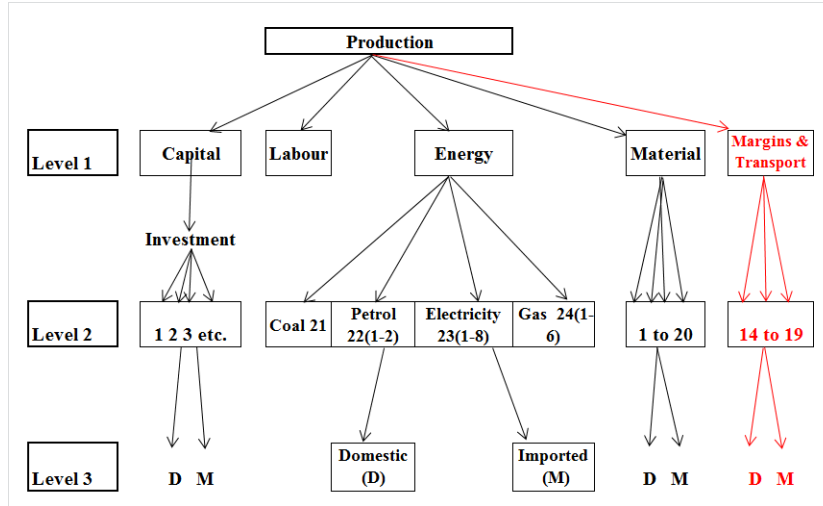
Production

Level 1

Capital

Labour

Energy

Material

Margins & Transport

Investment

Level 2

1 2 3 etc.

Coal 21

Petrol 22(1-2)

Electricity 23(1-8)

Gas 24(1-6)

1 to 20

14 to 19

Level 3

D M

Domestic (D)

Imported (M)

D M

D M